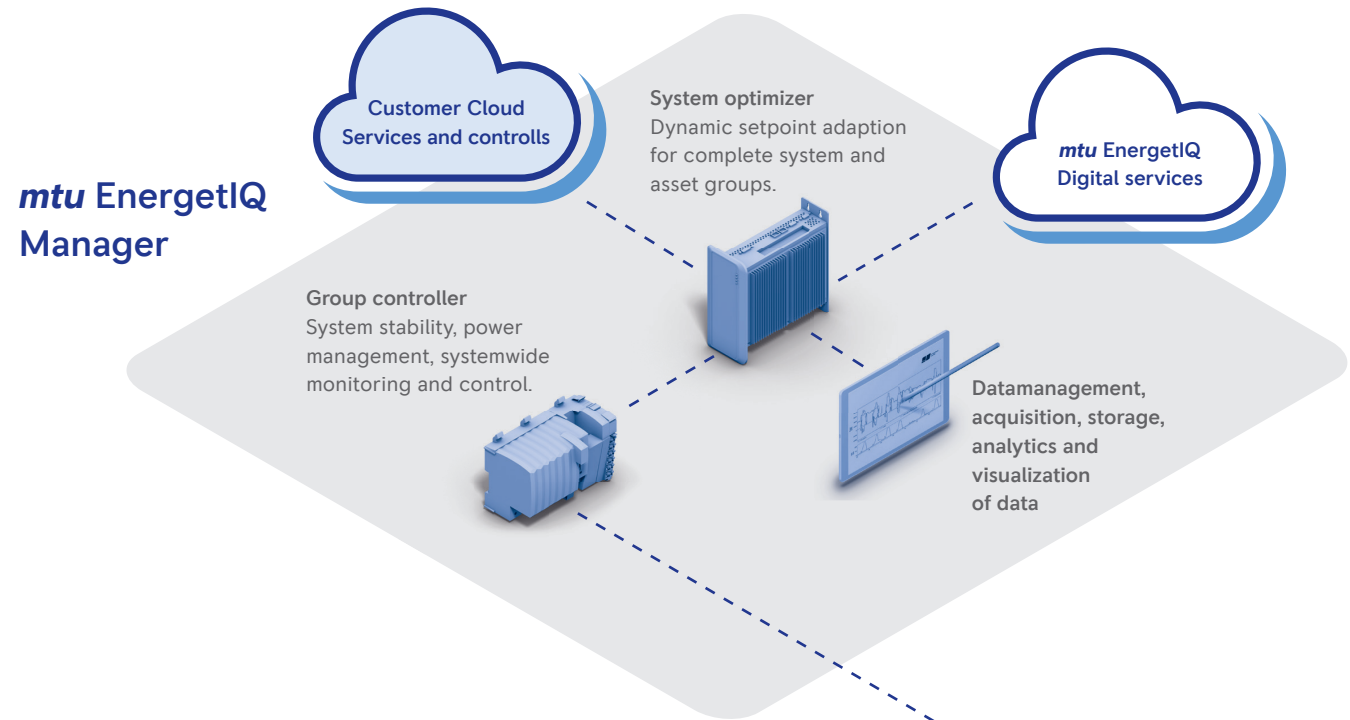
Customer Cloud Services and controlls

System optimizer
Dynamic setpoint adaption for complete system and asset groups.

mtu EnergetIQ Digital services

mtu EnergetIQ Manager

Group controller
System stability, power management, systemwide monitoring and control.

Datamanagement, acquisition, storage, analytics and visualization of data